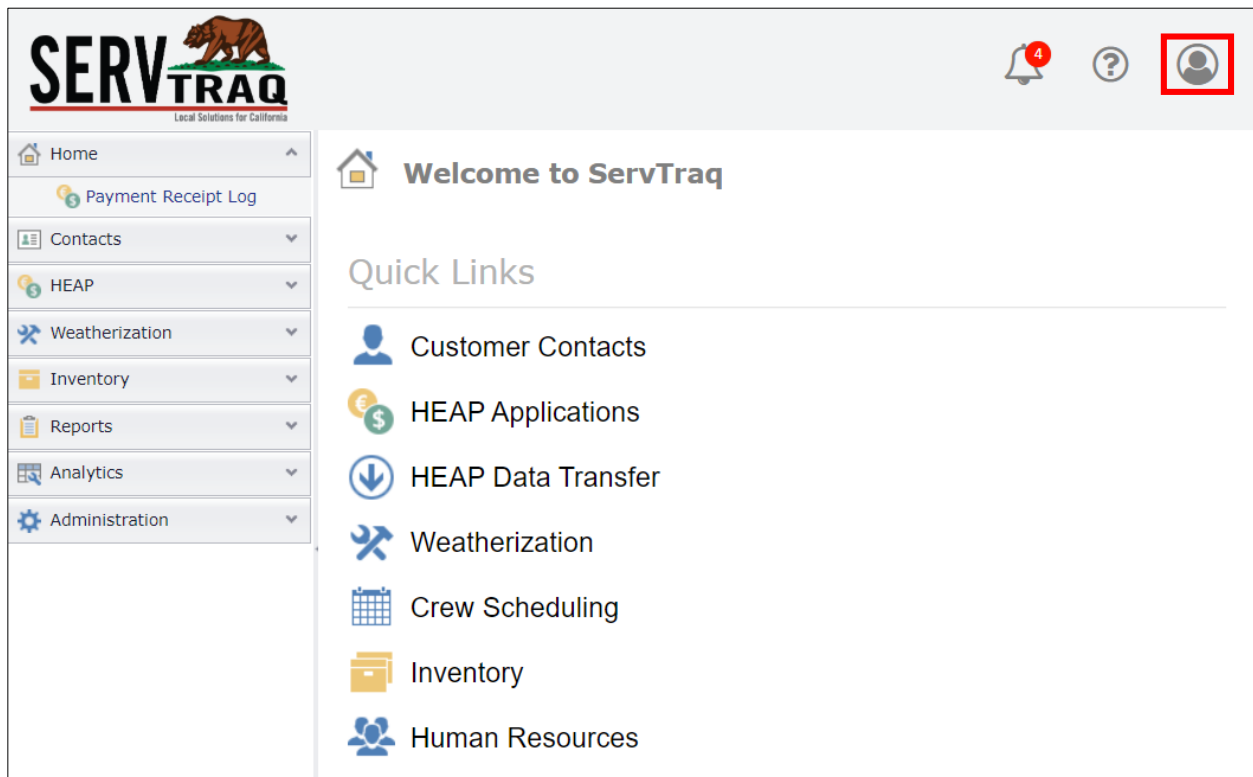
SERV TRAQ
Local Solutions for California

4

Home
Payment Receipt Log
Contacts
HEAP
Weatherization
Inventory
Reports
Analytics
Administration

Welcome to ServTraq

Quick Links

Customer Contacts
HEAP Applications
HEAP Data Transfer
Weatherization
Crew Scheduling
Inventory
Human Resources